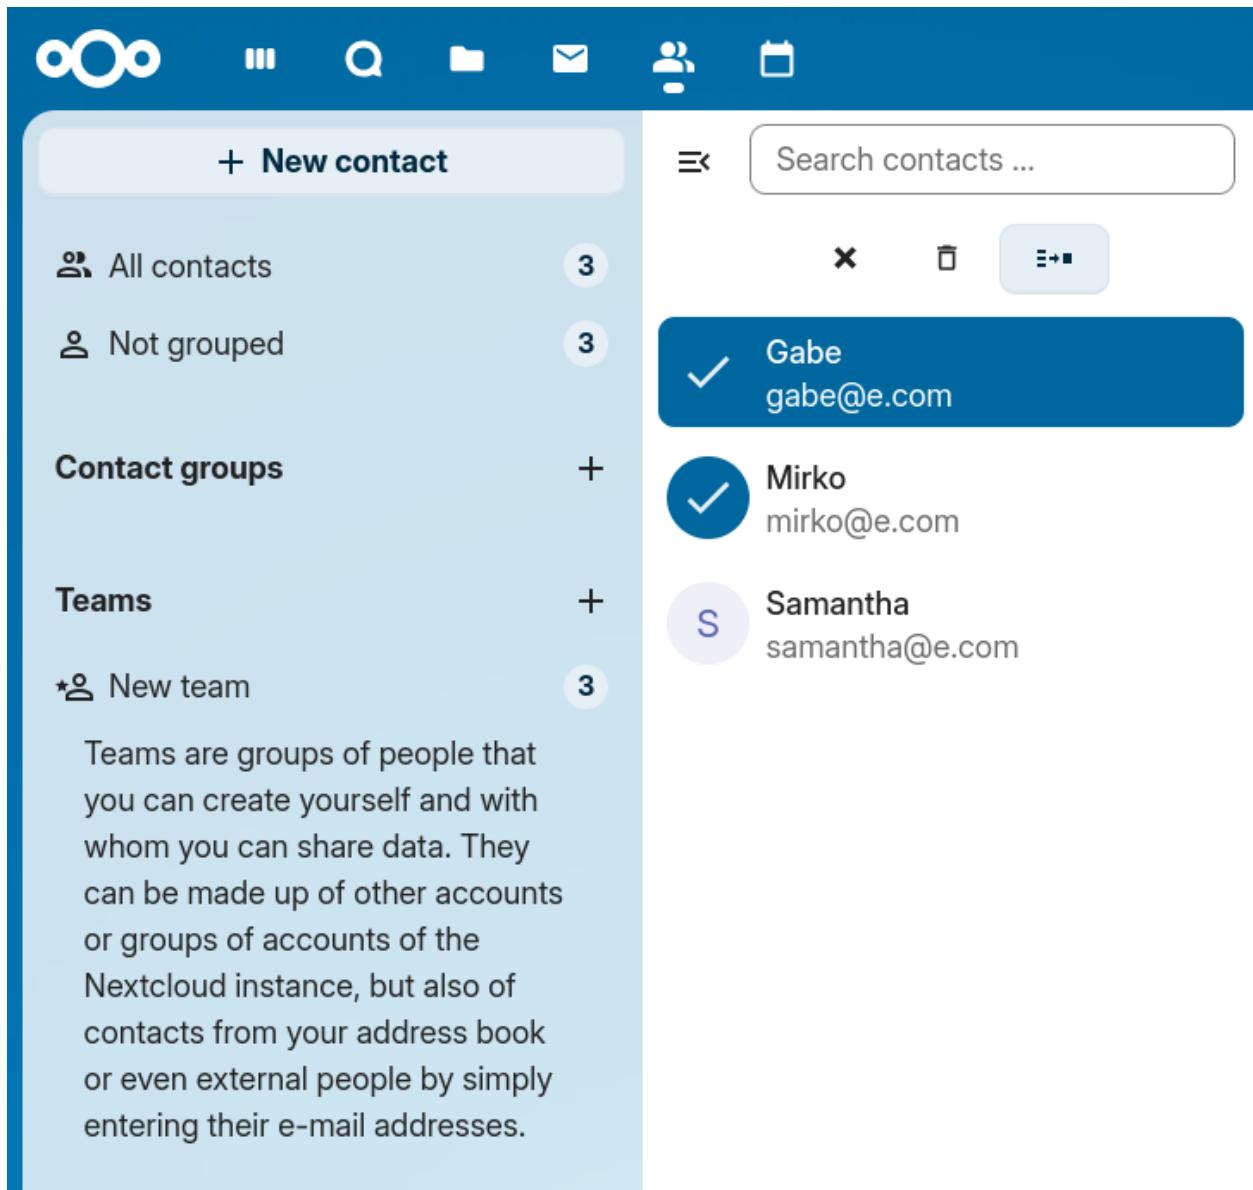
+ New contact

All contacts 3

Not grouped 3

Contact groups +

Teams +

New team 3

Teams are groups of people that you can create yourself and with whom you can share data. They can be made up of other accounts or groups of accounts of the Nextcloud instance, but also of contacts from your address book or even external people by simply entering their e-mail addresses.

Search contacts ...

Gabe
gabe@e.com

Mirko
mirko@e.com

S
Samantha
samantha@e.com